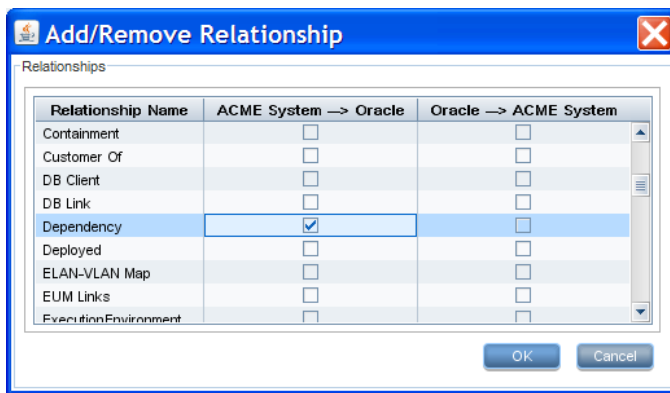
Add/Remove Relationship

Relationships

| Relationship Name | ACME System —> Oracle | Oracle —> ACME System |
|---|---|---|
| Containment | ☐ | ☐ |
| Customer Of | ☐ | ☐ |
| DB Client | ☐ | ☐ |
| DB Link | ☐ | ☐ |
| Dependency | ☑ | ☐ |
| Deployed | ☐ | ☐ |
| ELAN-VLAN Map | ☐ | ☐ |
| EUM Links | ☐ | ☐ |
| ExecutionEnvironment | ☐ | ☐ |

OK Cancel